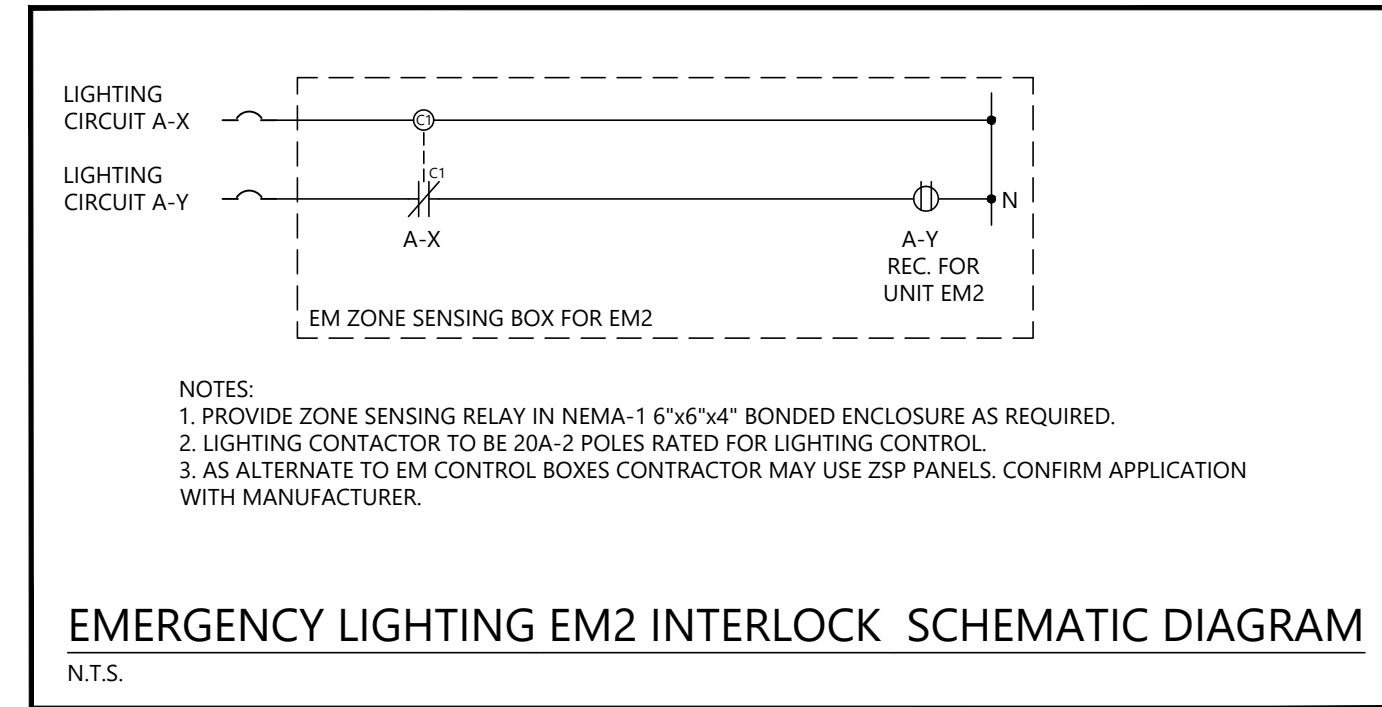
LIGHTING CIRCUIT A-X

C1

LIGHTING CIRCUIT A-Y

C1

N

A-X

A-Y
REC. FOR
UNIT EM2

EM ZONE SENSING BOX FOR EM2

NOTES:
1. PROVIDE ZONE SENSING RELAY IN NEMA-1 6"x6"x4" BONDED ENCLOSURE AS REQUIRED.
2. LIGHTING CONTACTOR TO BE 20A-2 POLES RATED FOR LIGHTING CONTROL.
3. AS ALTERNATE TO EM CONTROL BOXES CONTRACTOR MAY USE ZSP PANELS. CONFIRM APPLICATION WITH MANUFACTURER.

EMERGENCY LIGHTING EM2 INTERLOCK SCHEMATIC DIAGRAM
N.T.S.